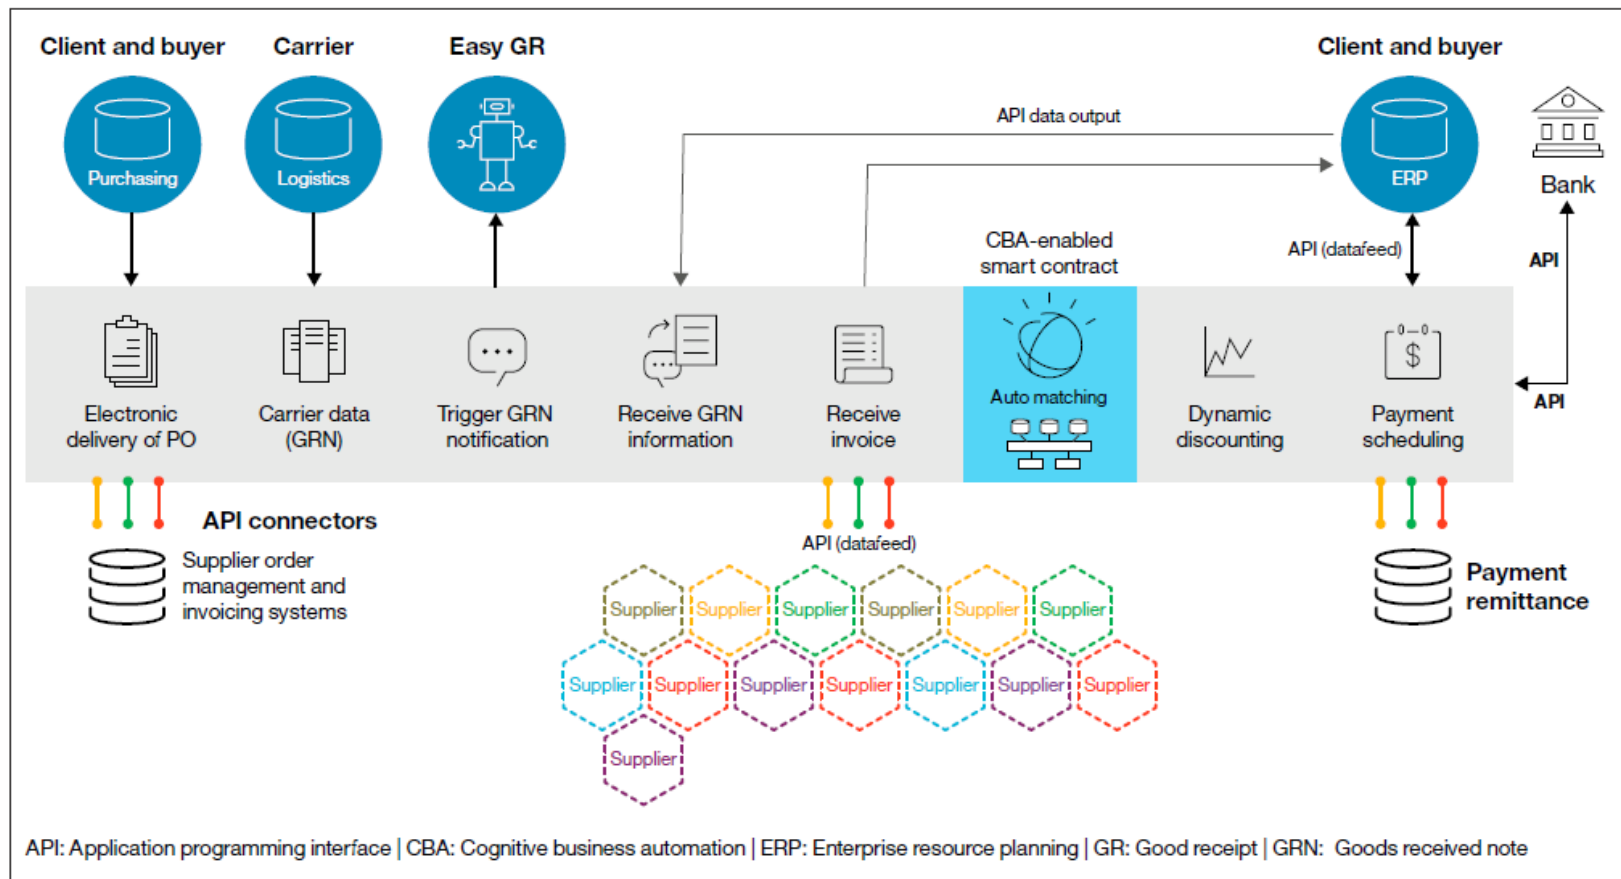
Client and buyer

Carrier

Easy GR

Client and buyer

Purchasing

Logistics

API data output

ERP

Bank

API (datafeed)

API

CBA-enabled smart contract

Electronic delivery of PO

Carrier data (GRN)

Trigger GRN notification

Receive GRN information

Receive invoice

Auto matching

Dynamic discounting

Payment scheduling

API

API connectors

Supplier order management and invoicing systems

API (datafeed)

Payment remittance

Supplier Supplier Supplier Supplier Supplier Supplier

Supplier Supplier Supplier Supplier Supplier Supplier Supplier

Supplier

API: Application programming interface | CBA: Cognitive business automation | ERP: Enterprise resource planning | GR: Good receipt | GRN: Goods received note